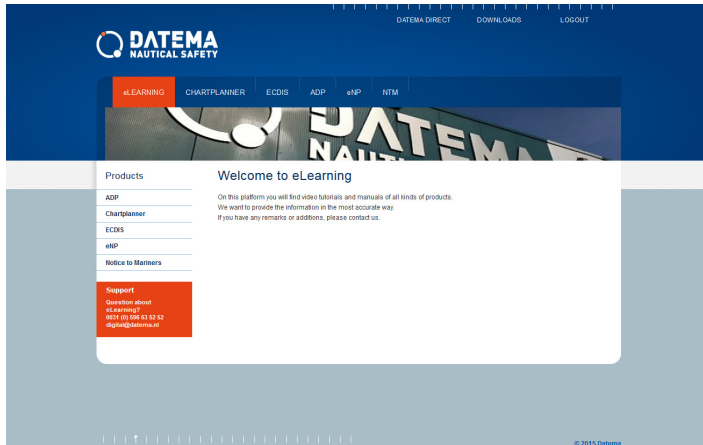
DATEMA DIRECT DOWNLOADS LOGOUT

DATEMA
NAUTICAL SAFETY

eLEARNING CHARTPLANNER ECDIS ADP eNP NTM

DATEMA
NAUTI

Products

ADP
Chartplanner
ECDIS
eNP
Notice to Mariners

Support
Question about eLearning?
0031 (0) 896 53 52 52
digital@datema.nl

Welcome to eLearning

On this platform you will find video tutorials and manuals of all kinds of products.
We want to provide the information in the most accurate way.
If you have any remarks or additions, please contact us.

© 2015 Datema